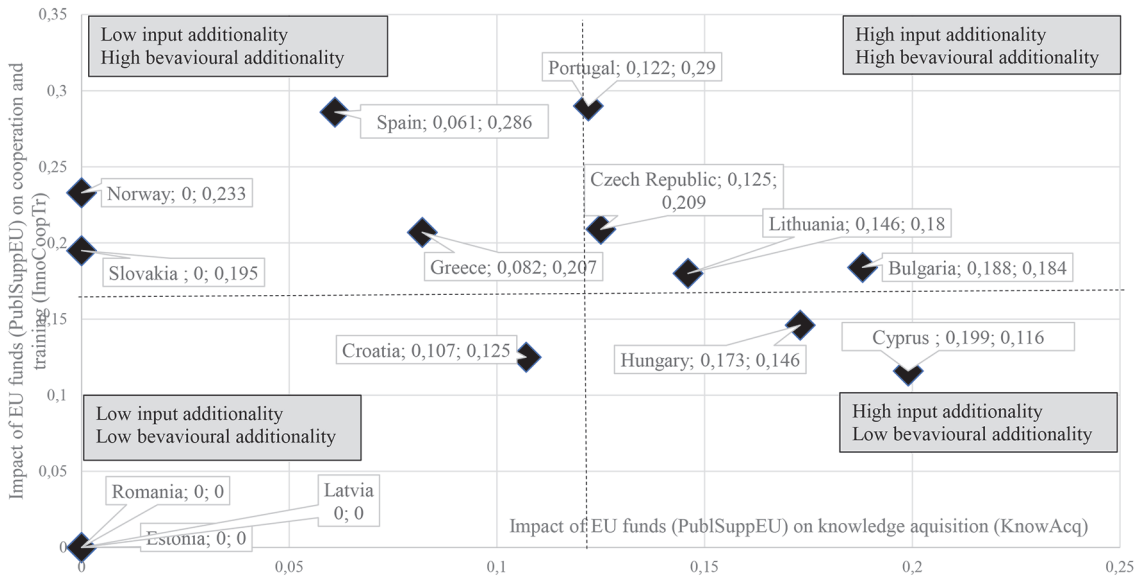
Low input additionality
High bevavioural additionality

High input additionality
High bevavioural additionality

Low input additionality
Low bevavioural additionality

High input additionality
Low bevavioural additionality

Portugal; 0,122; 0,29

Spain; 0,061; 0,286

Norway; 0; 0,233

Czech Republic; 0,125; 0,209

Lithuania; 0,146; 0,18

Slovakia ; 0; 0,195

Greece; 0,082; 0,207

Bulgaria; 0,188; 0,184

Croatia; 0,107; 0,125

Hungary; 0,173; 0,146

Cyprus ; 0,199; 0,116

Romania; 0; 0

Latvia
0; 0

Estonia; 0; 0

Impact of EU funds (PublSuppEU) on cooperation and training (InnoCoopTr)

Impact of EU funds (PublSuppEU) on knowledge aquisition (KnowAcq)

0,35
0,3
0,25
0,2
0,15
0,1
0,05
0

0
0,05
0,1
0,15
0,2
0,25